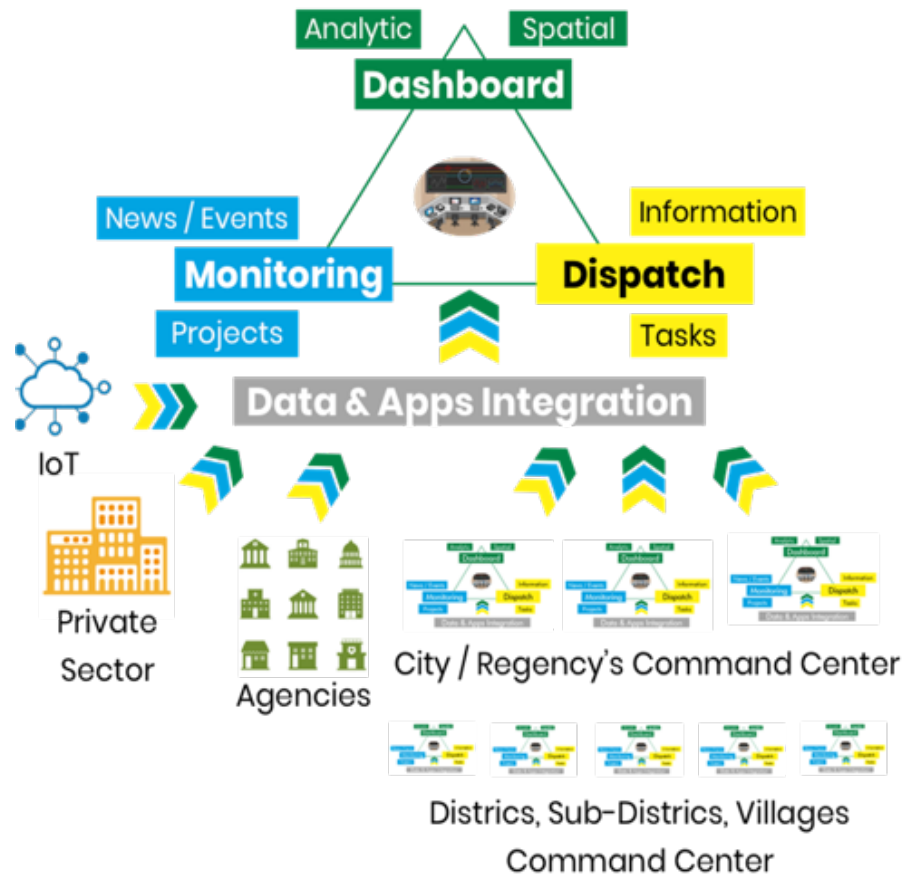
Analytic
Spatial
Dashboard

News / Events
Monitoring
Projects

Information
Dispatch
Tasks

Data & Apps Integration

IoT

Private Sector

Agencies

City / Regency's Command Center

Districs, Sub-Districs, Villages Command Center